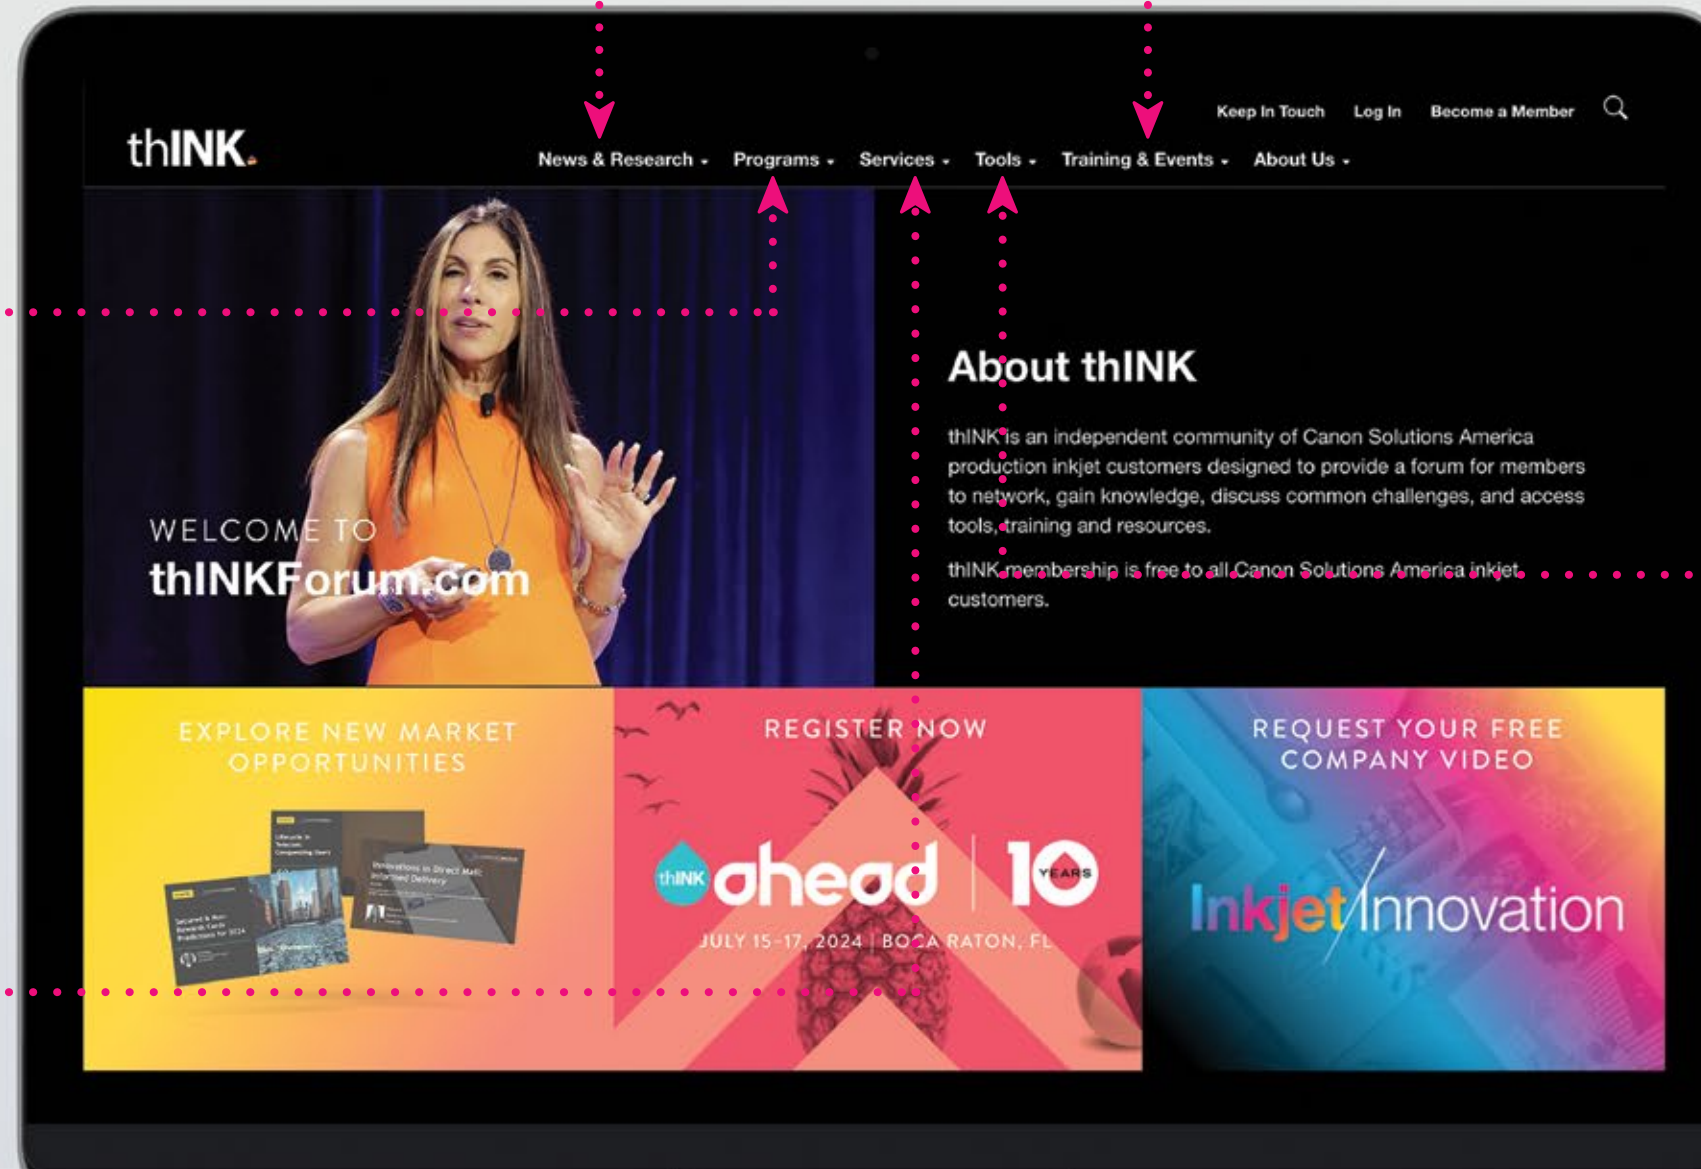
thINK.

Keep In Touch Log In Become a Member

News & Research Programs Services Tools Training & Events About Us

WELCOME TO
thINKForum.com

About thINK

thINK is an independent community of Canon Solutions America production inkjet customers designed to provide a forum for members to network, gain knowledge, discuss common challenges, and access tools, training and resources.

thINK membership is free to all Canon Solutions America inkjet customers.

EXPLORE NEW MARKET OPPORTUNITIES

Innovations in Direct Mail: Informed Delivery

REGISTER NOW

thINK ahead | 10 YEARS

JULY 15-17, 2024 | BOCA RATON, FL

REQUEST YOUR FREE COMPANY VIDEO

Inkjet Innovation